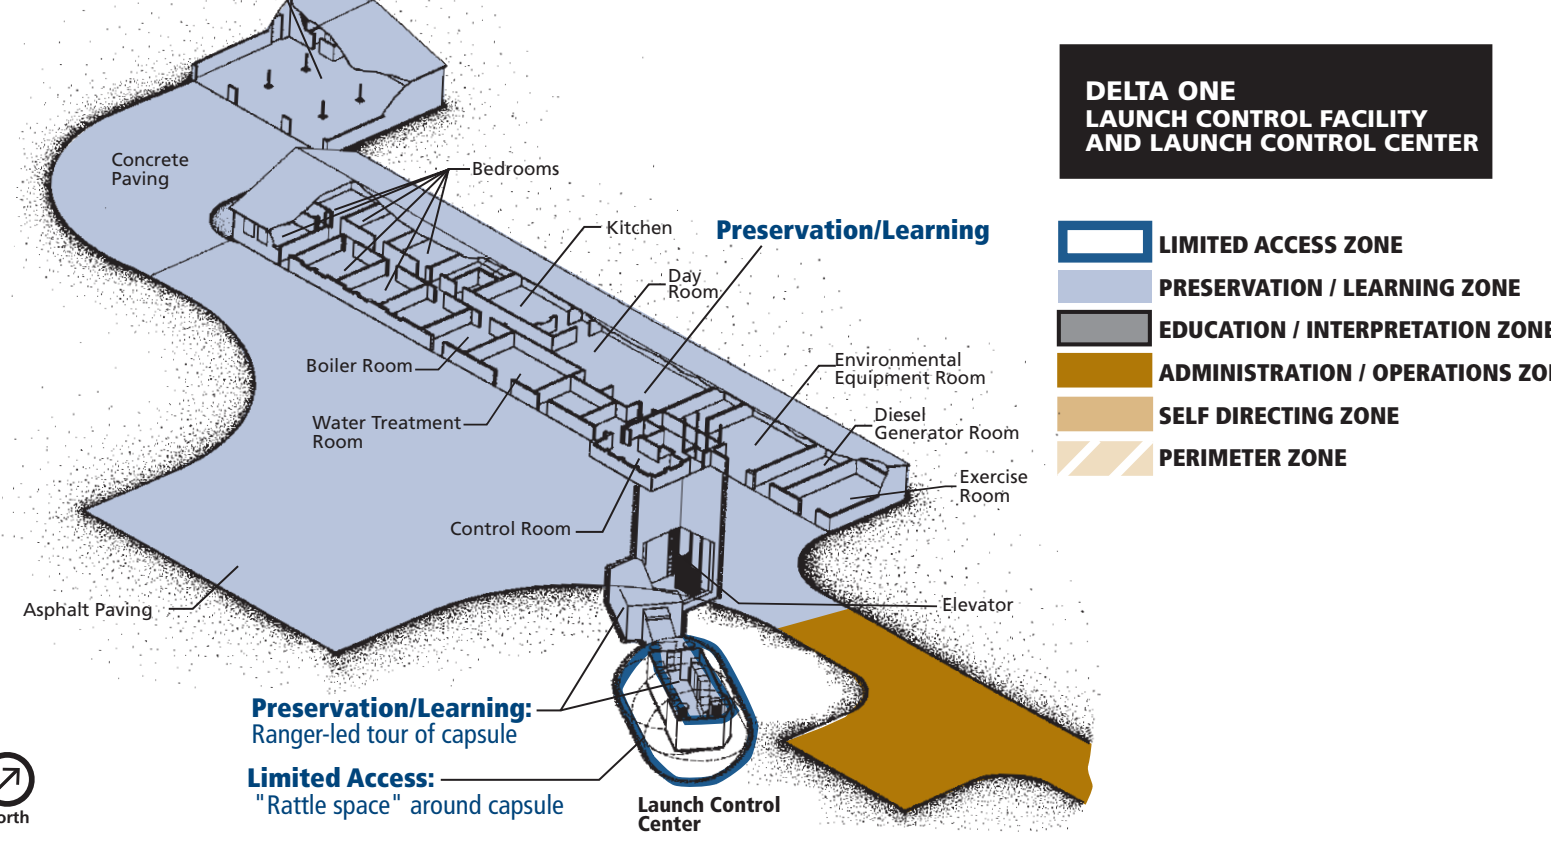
DELTA ONE
LAUNCH CONTROL FACILITY
AND LAUNCH CONTROL CENTER

LIMITED ACCESS ZONE
PRESERVATION / LEARNING ZONE
EDUCATION / INTERPRETATION ZONE
ADMINISTRATION / OPERATIONS ZO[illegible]
SELF DIRECTING ZONE
PERIMETER ZONE

Concrete Paving
Bedrooms
Kitchen
Preservation/Learning
Day Room
Boiler Room
Water Treatment Room
Environmental Equipment Room
Diesel Generator Room
Exercise Room
Control Room
Elevator
Asphalt Paving

Preservation/Learning:
Ranger-led tour of capsule
Limited Access:
"Rattle space" around capsule

Launch Control Center

orth